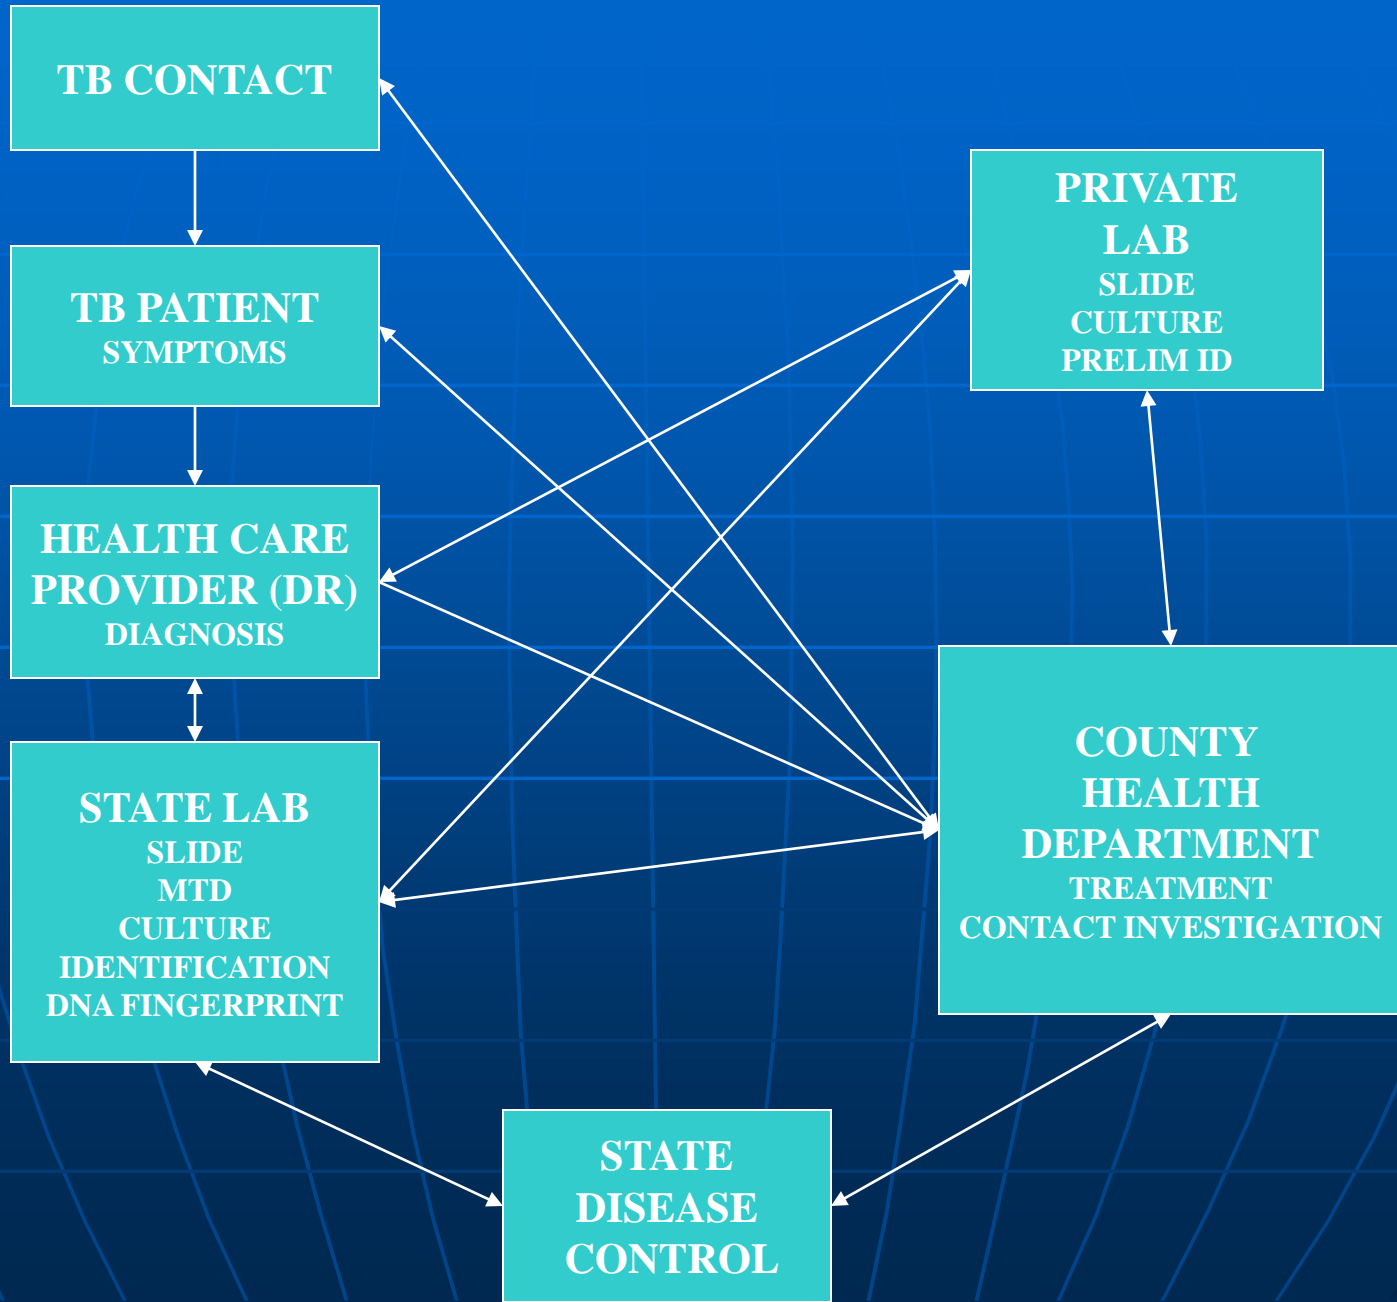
TB CONTACT

TB PATIENT
SYMPTOMS

HEALTH CARE PROVIDER (DR)
DIAGNOSIS

STATE LAB
SLIDE
MTD
CULTURE
IDENTIFICATION
DNA FINGERPRINT

PRIVATE LAB
SLIDE
CULTURE
PRELIM ID

COUNTY HEALTH DEPARTMENT
TREATMENT
CONTACT INVESTIGATION

STATE DISEASE CONTROL